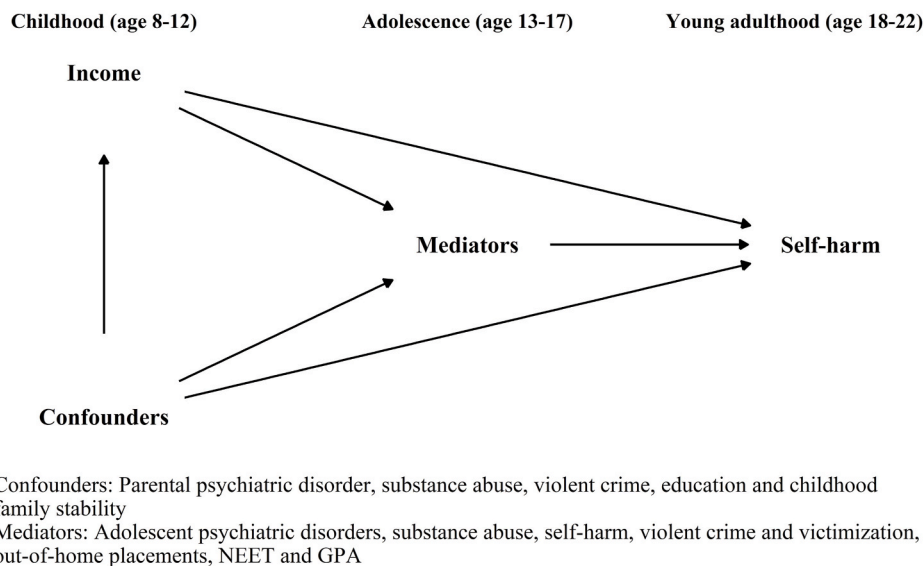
Childhood (age 8-12)

Adolescence (age 13-17)

Young adulthood (age 18-22)

Income

Mediators

Self-harm

Confounders

Confounders: Parental psychiatric disorder, substance abuse, violent crime, education and childhood family stability

Mediators: Adolescent psychiatric disorders, substance abuse, self-harm, violent crime and victimization, out-of-home placements, NEET and GPA